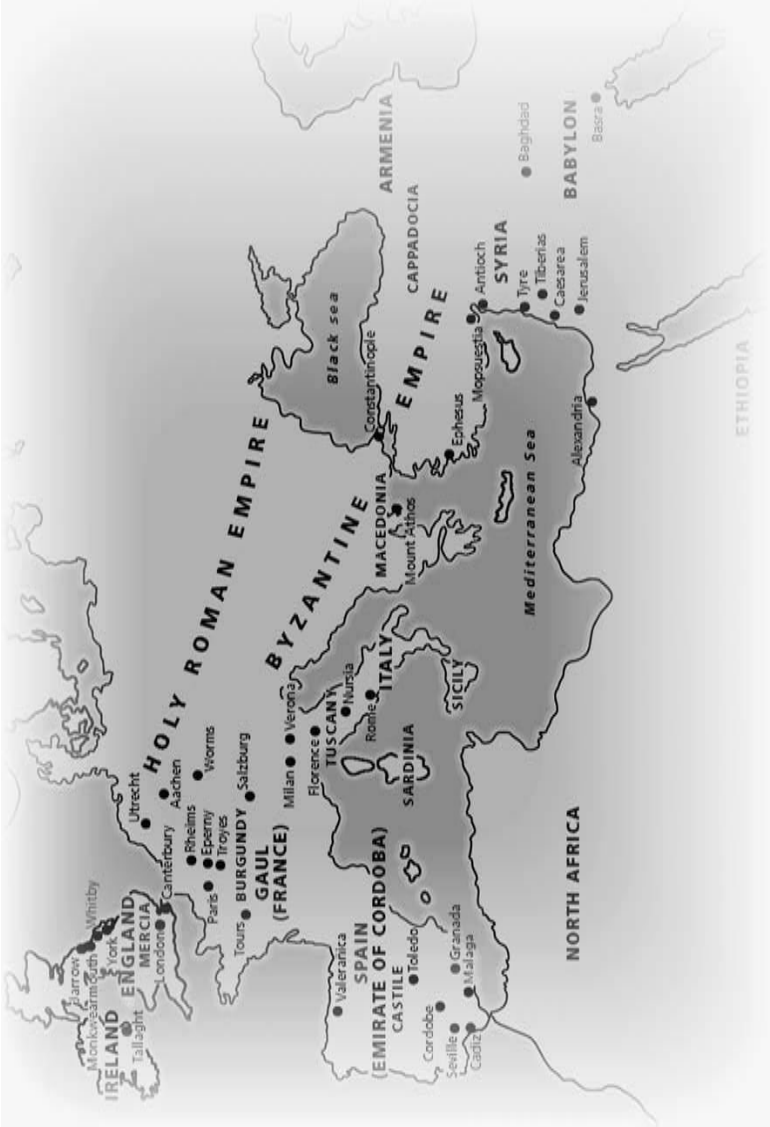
HOLY ROMAN EMPIRE
BYZANTINE EMPIRE
ARMENIA
CAPPADOCIA
BABYLON
Baghdad
Basra
SYRIA
Antioch
Tyre
Tiberias
Caesarea
Jerusalem
Black sea
Constantinople
Ephesus
Mopsuestia
Alexandria
ETHIOPIA
Mediterranean Sea
MACEDONIA
Mount Athos
ITALY
Nursia
Rome
SICILY
TUSCANY
Verona
Florence
Milan
SARDINIA
Salzburg
Worms
Aachen
Utrecht
Rheims
Epernay
Troyes
Paris
Canterbury
BURGUNDY
GAUL (FRANCE)
Tours
NORTH AFRICA
SPAIN (EMIRATE OF CORDOBA)
CASTILE
Toledo
Granada
Malaga
Valeranica
Cordobe
Seville
Cadiz
ENGLAND
MERCIA
London
York
Whitby
Barrow
Monkwearmouth
IRELAND
Tallaght